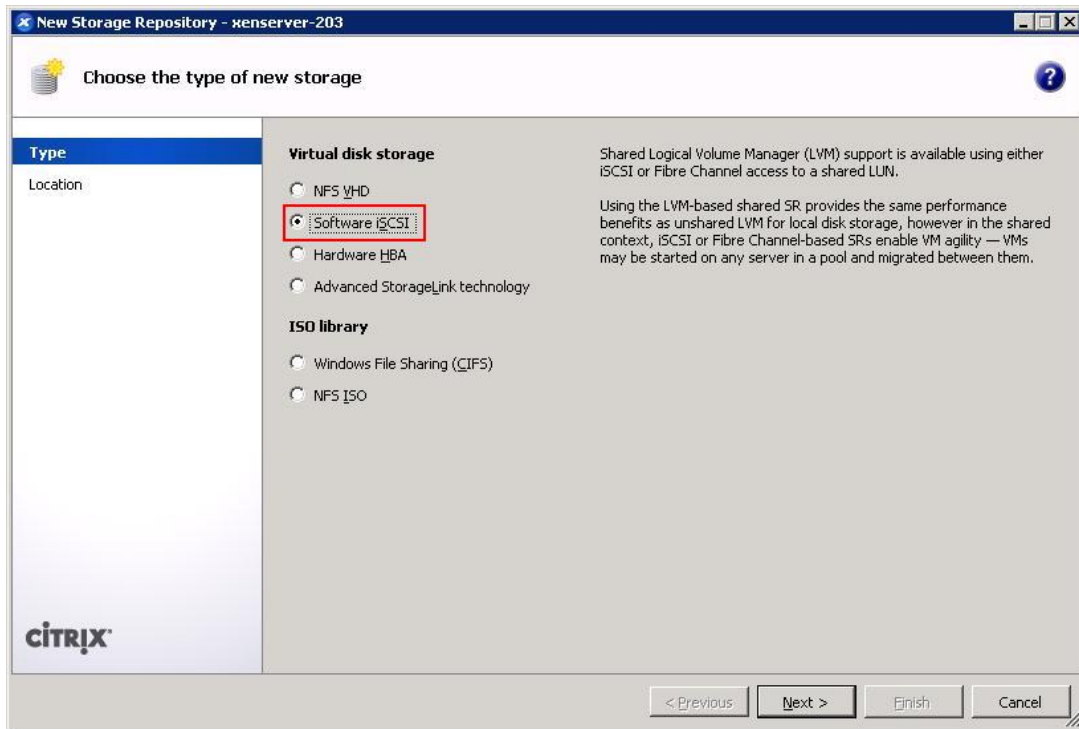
New Storage Repository - xenserver-203

Choose the type of new storage

Type
Location

Virtual disk storage
NFS VHD
Software iSCSI
Hardware HBA
Advanced StorageLink technology

ISO library
Windows File Sharing (CIFS)
NFS ISO

Shared Logical Volume Manager (LVM) support is available using either iSCSI or Fibre Channel access to a shared LUN.

Using the LVM-based shared SR provides the same performance benefits as unshared LVM for local disk storage, however in the shared context, iSCSI or Fibre Channel-based SRs enable VM agility — VMs may be started on any server in a pool and migrated between them.

CITRIX

< Previous
Next >
Finish
Cancel